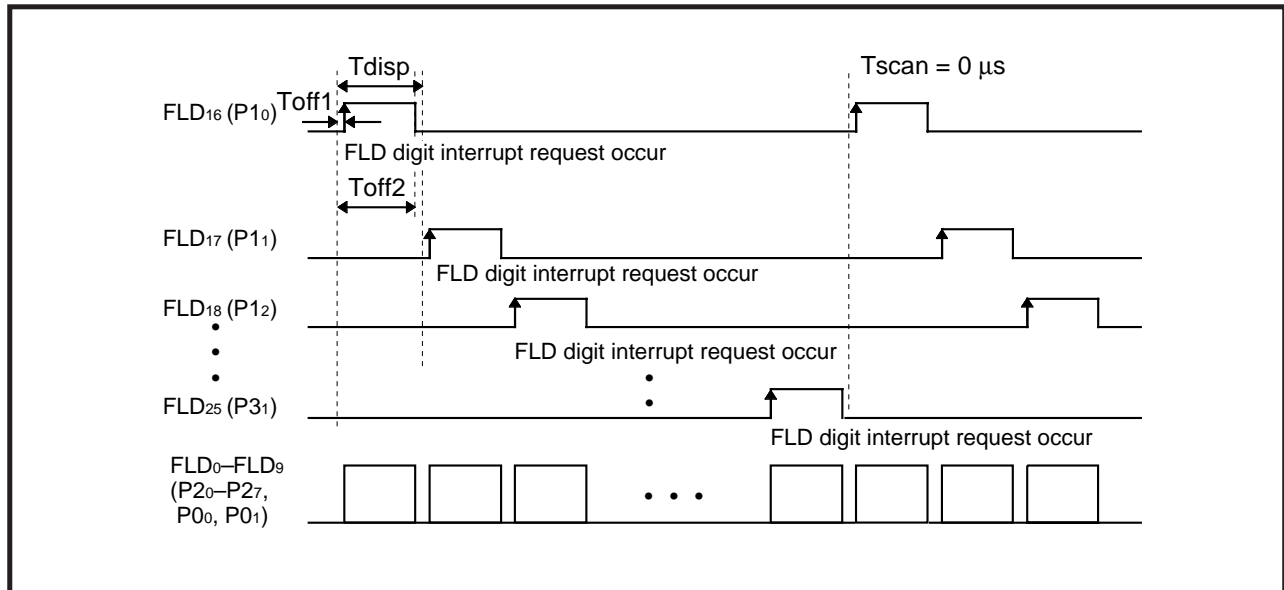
Tdisp

Tscan = 0 μs

FLD$_{16}$ (P1$_0$) Toff1

FLD digit interrupt request occur

Toff2

FLD$_{17}$ (P1$_1$)

FLD digit interrupt request occur

FLD$_{18}$ (P1$_2$)

FLD digit interrupt request occur

FLD$_{25}$ (P3$_1$)

FLD digit interrupt request occur

FLD$_0$–FLD$_9$ (P2$_0$–P2$_7$, P0$_0$, P0$_1$)